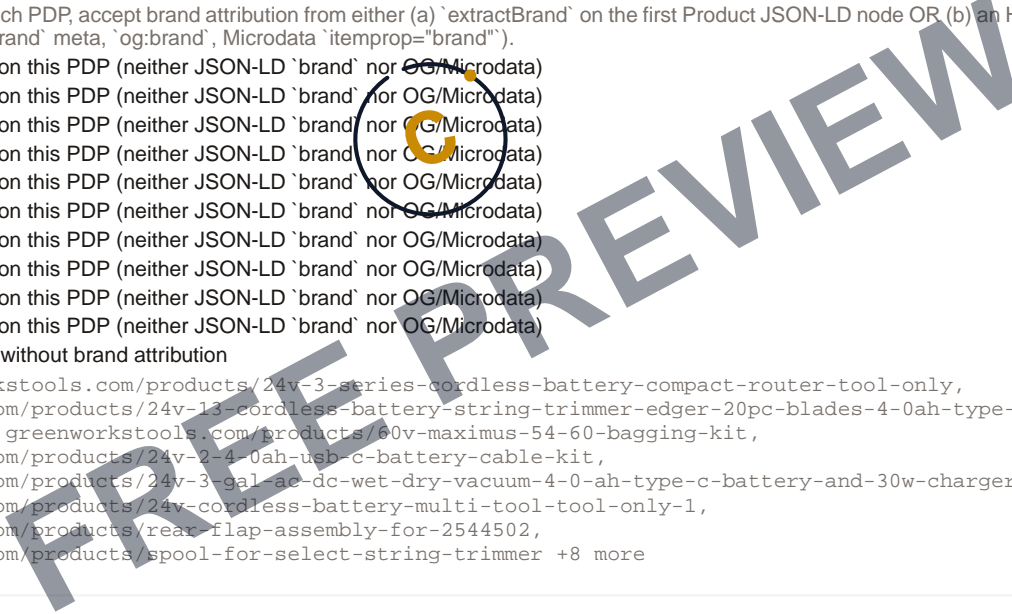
ch PDP, accept brand attribution from either (a) `extractBrand` on the first Product JSON-LD node OR (b) an H rand` meta, `og:brand`, Microdata `itemprop="brand"`).

on this PDP (neither JSON-LD `brand` nor OG/Microdata)
on this PDP (neither JSON-LD `brand` nor OG/Microdata)
on this PDP (neither JSON-LD `brand` nor OG/Microdata)
on this PDP (neither JSON-LD `brand` nor OG/Microdata)
on this PDP (neither JSON-LD `brand` nor OG/Microdata)
on this PDP (neither JSON-LD `brand` nor OG/Microdata)
on this PDP (neither JSON-LD `brand` nor OG/Microdata)
on this PDP (neither JSON-LD `brand` nor OG/Microdata)
on this PDP (neither JSON-LD `brand` nor OG/Microdata)
on this PDP (neither JSON-LD `brand` nor OG/Microdata)

without brand attribution

kstools.com/products/24v-3-series-cordless-battery-compact-router-tool-only,
om/products/24v-13-cordless-battery-string-trimmer-edger-20pc-blades-4-0ah-type-
greenworkstools.com/products/60v-maximus-54-60-bagging-kit,
om/products/24v-2-4-0ah-usb-c-battery-cable-kit,
om/products/24v-3-gal-ac-dc-wet-dry-vacuum-4-0-ah-type-c-battery-and-30w-charger
om/products/24v-cordless-battery-multi-tool-tool-only-1,
om/products/rear-flap-assembly-for-2544502,
om/products/spool-for-select-string-trimmer +8 more

FREE PREVIEW